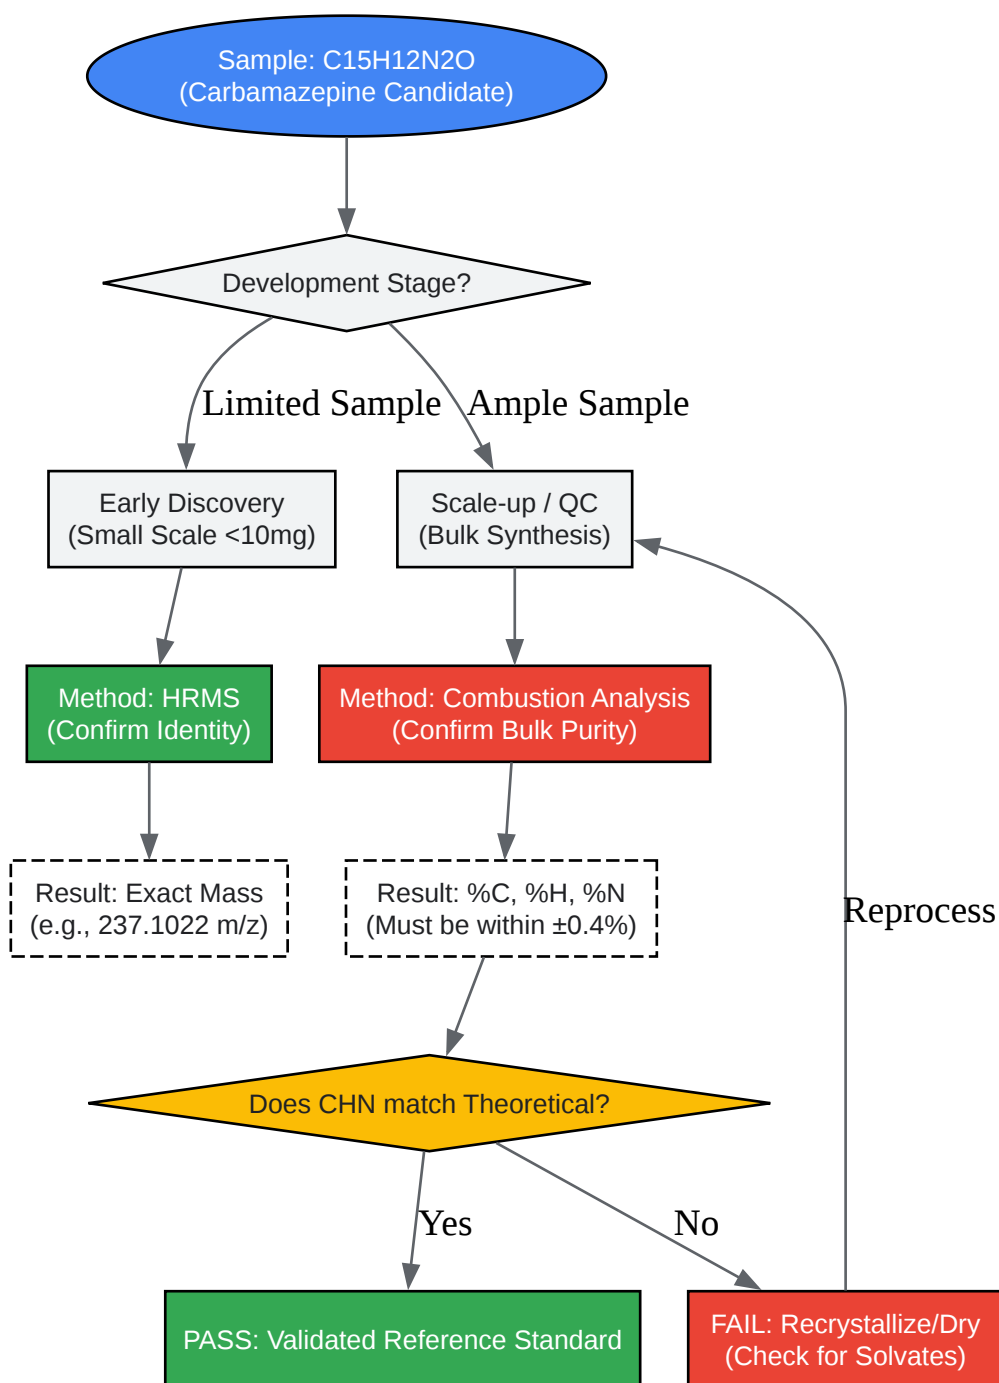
Sample: C15H12N2O
(Carbamazepine Candidate)

Development Stage?

Limited Sample

Ample Sample

Early Discovery
(Small Scale <10mg)

Scale-up / QC
(Bulk Synthesis)

Method: HRMS
(Confirm Identity)

Method: Combustion Analysis
(Confirm Bulk Purity)

Result: Exact Mass
(e.g., 237.1022 m/z)

Result: %C, %H, %N
(Must be within ±0.4%)

Reprocess

Does CHN match Theoretical?

Yes

No

PASS: Validated Reference Standard

FAIL: Recrystallize/Dry
(Check for Solvates)